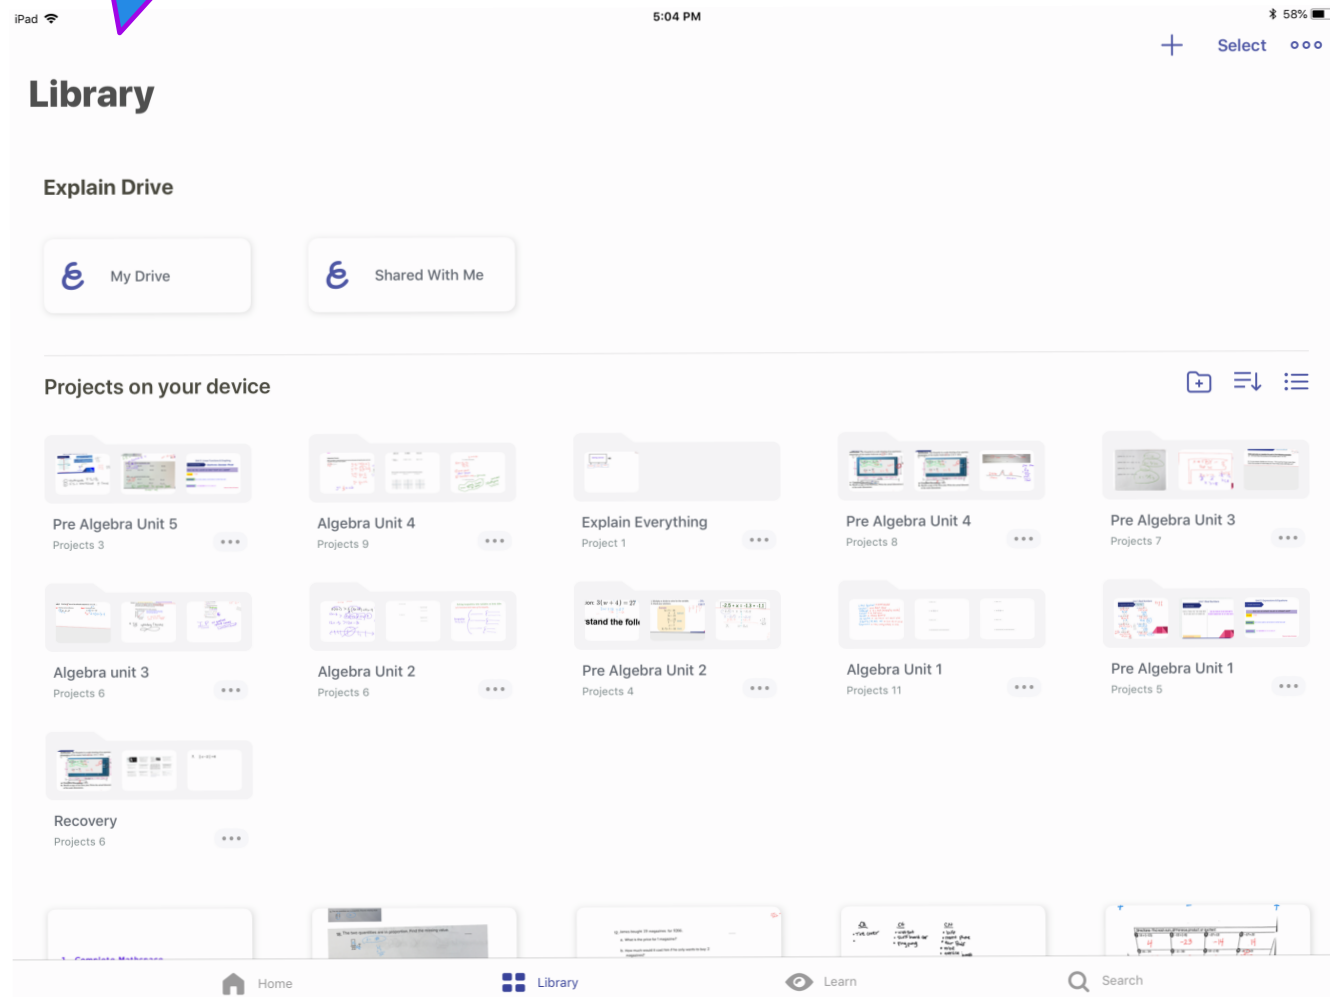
iPad 5:04 PM 58%

Select

Library

Explain Drive

My Drive

Shared With Me

Projects on your device

Pre Algebra Unit 5
Projects 3

Algebra Unit 4
Projects 9

Explain Everything
Project 1

Pre Algebra Unit 4
Projects 8

Pre Algebra Unit 3
Projects 7

Algebra unit 3
Projects 6

Algebra Unit 2
Projects 6

Pre Algebra Unit 2
Projects 4

Algebra Unit 1
Projects 11

Pre Algebra Unit 1
Projects 5

Recovery
Projects 6

Home

Library

Learn

Search